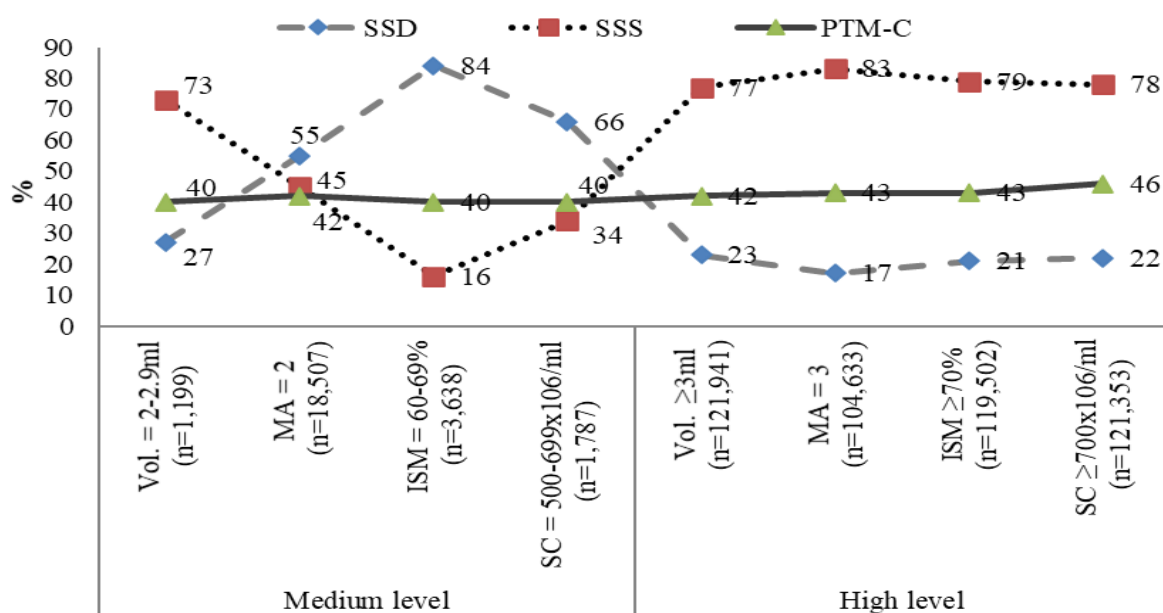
SSD SSS PTM-C

%

90
80
70
60
50
40
30
20
10
0

73
55
84
66
77
83
79
78
40
45
42
40
40
42
43
43
46
27
16
34
23
17
21
22

Vol. = 2-2.9ml (n=1,199)
MA = 2 (n=18,507)
ISM = 60-69% (n=3,638)
SC = 500-699x106/ml (n=1,787)
Vol. ≥3ml (n=121,941)
MA = 3 (n=104,633)
ISM ≥70% (n=119,502)
SC ≥700x106/ml (n=121,353)

Medium level
High level